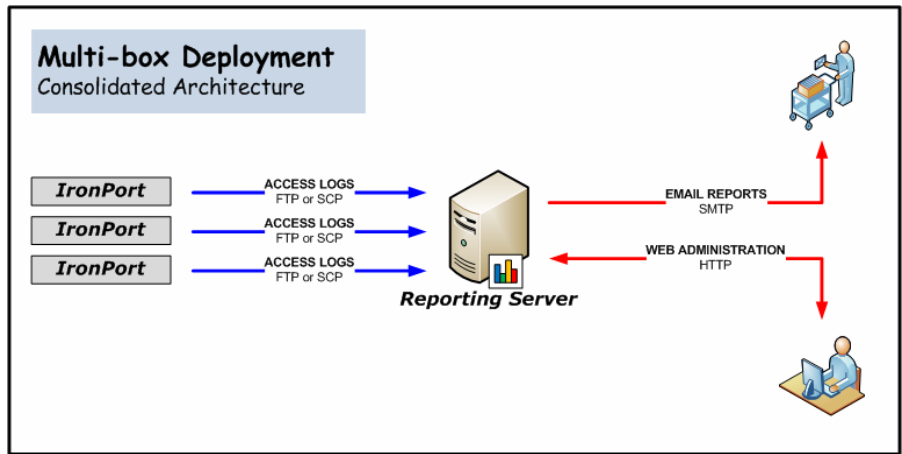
Multi-box Deployment
Consolidated Architecture

IronPort
IronPort
IronPort

ACCESS LOGS
FTP or SCP

ACCESS LOGS
FTP or SCP

ACCESS LOGS
FTP or SCP

Reporting Server

EMAIL REPORTS
SMTP

WEB ADMINISTRATION
HTTP